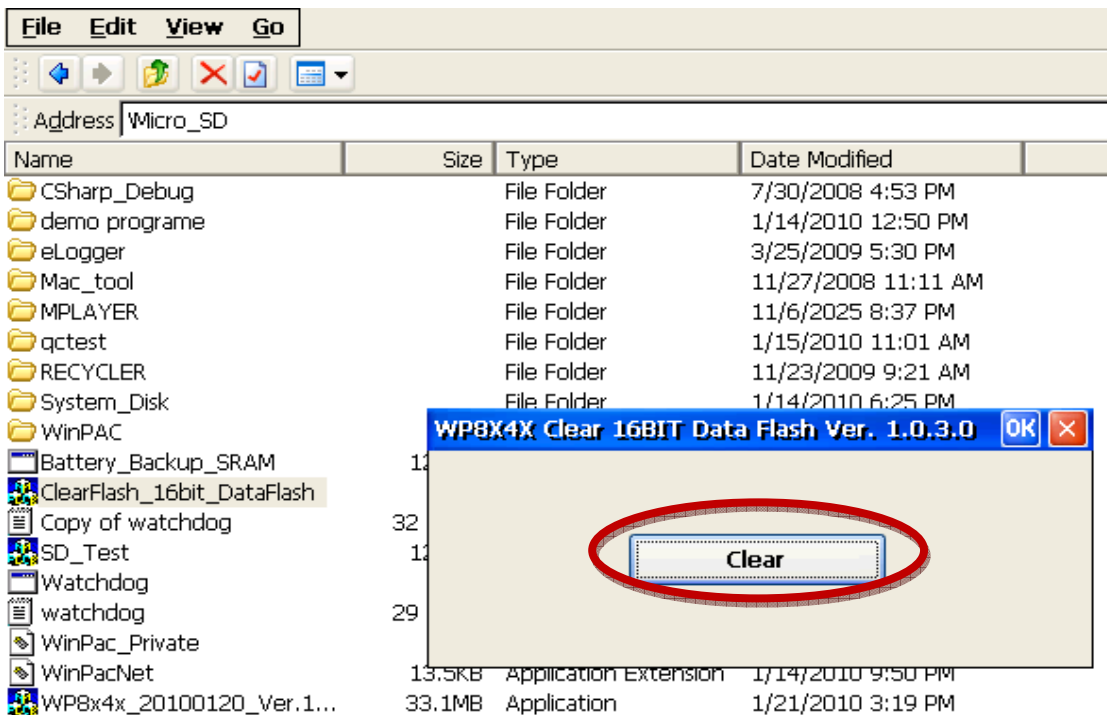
File Edit View Go

Address \Micro_SD

| Name | Size | Type | Date Modified |
|---|---|---|---|
| CSharp_Debug | | File Folder | 7/30/2008 4:53 PM |
| demo programe | | File Folder | 1/14/2010 12:50 PM |
| eLogger | | File Folder | 3/25/2009 5:30 PM |
| Mac_tool | | File Folder | 11/27/2008 11:11 AM |
| MPLAYER | | File Folder | 11/6/2025 8:37 PM |
| qctest | | File Folder | 1/15/2010 11:01 AM |
| RECYCLER | | File Folder | 11/23/2009 9:21 AM |
| System_Disk | | File Folder | 1/14/2010 6:25 PM |
| WinPAC | | | |
| Battery_Backup_SRAM | 12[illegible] | | |
| ClearFlash_16bit_DataFlash | | | |
| Copy of watchdog | 32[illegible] | | |
| SD_Test | 12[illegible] | | |
| Watchdog | | | |
| watchdog | 29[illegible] | | |
| WinPac_Private | | | |
| WinPacNet | 13.5KB | Application Extension | 1/14/2010 9:50 PM |
| WP8x4x_20100120_Ver.1... | 33.1MB | Application | 1/21/2010 3:19 PM |

WP8X4X Clear 16BIT Data Flash Ver. 1.0.3.0 OK

Clear